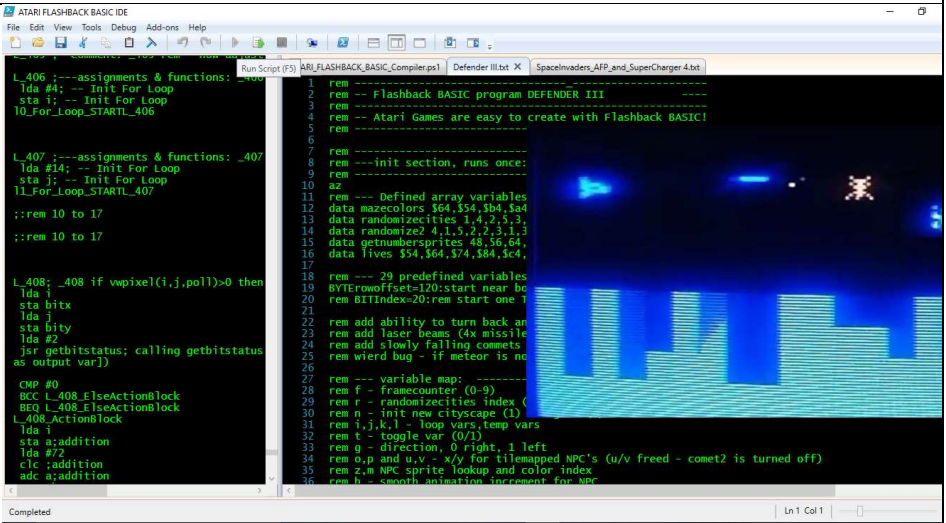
ATARI FLASHBACK BASIC IDE

File Edit View Tools Debug Add-ons Help

Run Script (F5)

ATARI_FLASHBACK_BASIC_Compiler.ps1 | Defender III.txt ✕ | SpaceInvaders_AFP_and_SuperCharger 4.txt

L_406 ;---assignments & functions: _406
 lda #4; -- Init For Loop
 sta i; -- Init For Loop
l0_For_Loop_STARTL_406

L_407 ;---assignments & functions: _407
 lda #14; -- Init For Loop
 sta j; -- Init For Loop
l1_For_Loop_STARTL_407

;:rem 10 to 17

;:rem 10 to 17

L_408; _408 if vwpixel(i,j,poll)>0 then
 lda i
 sta bitx
 lda j
 sta bity
 lda #2
 jsr getbitstatus; calling getbitstatus
as output var])

 CMP #0
 BCC L_408_ElseActionBlock
 BEQ L_408_ElseActionBlock
L_408_ActionBlock
 lda i
 sta a;addition
 lda #72
 clc ;addition
 adc a;addition

1 rem ----------------------------------------
2 rem -- Flashback BASIC program DEFENDER III ----
3 rem ----------------------------------------
4 rem -- Atari Games are easy to create with Flashback BASIC!
5 rem ----------------------------------------
6
7 rem ----------------------------------------
8 rem ---init section, runs once:
9 rem ----------------------------------------
10 az
11 rem --- Defined array variables
12 data mazecolors $64,$54,$b4,$a4
13 data randomizecities 1,4,2,5,3,
14 data randomize2 4,1,5,2,2,3,1,3
15 data getnumbersprites 48,56,64,
16 data lives $54,$64,$74,$84,$c4,
17
18 rem --- 29 predefined variables
19 BYTErowoffset=120:start near bo
20 rem BITIndex=20:rem start one T
21
22 rem add ability to turn back an
23 rem add laser beams (4x missile
24 rem add slowly falling commets
25 rem wierd bug - if meteor is no
26
27 rem --- variable map: --------
28 rem f - framecounter (0-9)
29 rem r - randomizecities index (
30 rem n - init new cityscape (1)
31 rem i,j,k,l - loop vars,temp vars
32 rem t - toggle var (0/1)
33 rem g - direction, 0 right, 1 left
34 rem o,p and u,v - x/y for tilemapped NPC's (u/v freed - comet2 is turned off)
35 rem z,m NPC sprite lookup and color index
36 rem h - smooth animation increment for NPC

Completed
Ln 1 Col 1